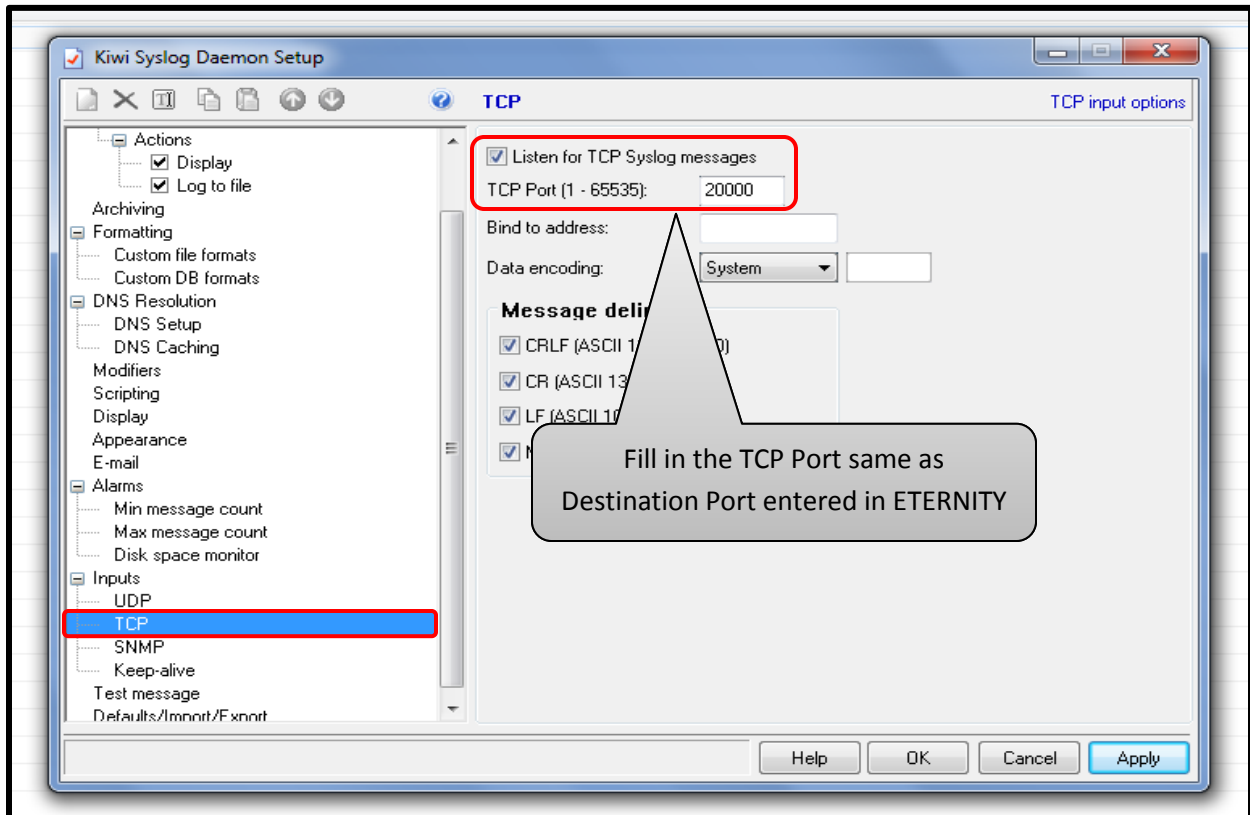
Kiwi Syslog Daemon Setup

TCP

TCP input options

Actions
Display
Log to file
Archiving
Formatting
Custom file formats
Custom DB formats
DNS Resolution
DNS Setup
DNS Caching
Modifiers
Scripting
Display
Appearance
E-mail
Alarms
Min message count
Max message count
Disk space monitor
Inputs
UDP
TCP
SNMP
Keep-alive
Test message
Defaults/Import/Export

Listen for TCP Syslog messages
TCP Port (1 - 65535): 20000
Bind to address:
Data encoding: System

Message deli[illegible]
CRLF (ASCII 1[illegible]0)
CR (ASCII 13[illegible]
LF (ASCII 10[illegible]
N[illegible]

Fill in the TCP Port same as Destination Port entered in ETERNITY

Help
OK
Cancel
Apply